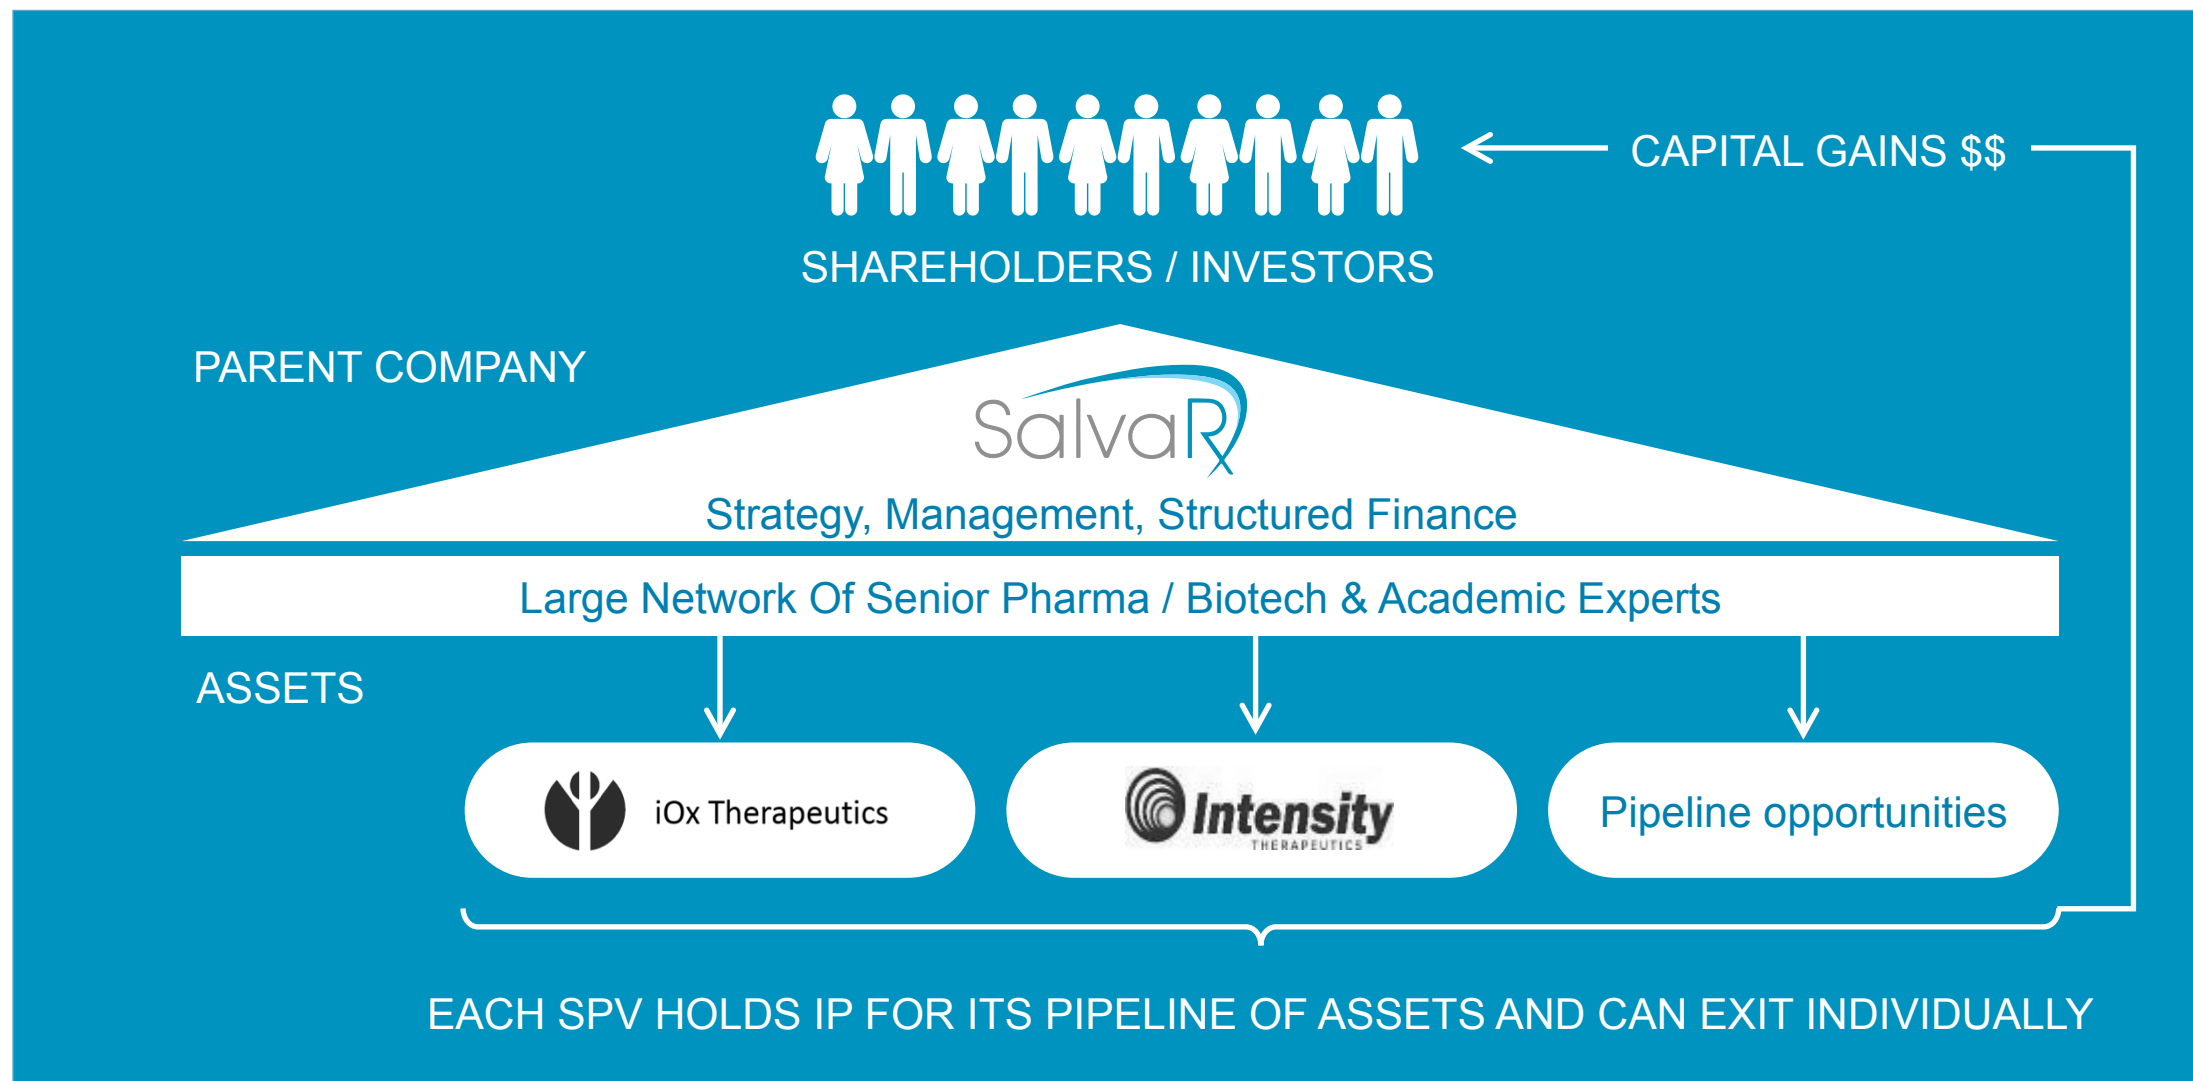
CAPITAL GAINS $$

SHAREHOLDERS / INVESTORS

PARENT COMPANY

SalvaRx

Strategy, Management, Structured Finance

Large Network Of Senior Pharma / Biotech & Academic Experts

ASSETS

iOx Therapeutics

Intensity THERAPEUTICS

Pipeline opportunities

EACH SPV HOLDS IP FOR ITS PIPELINE OF ASSETS AND CAN EXIT INDIVIDUALLY